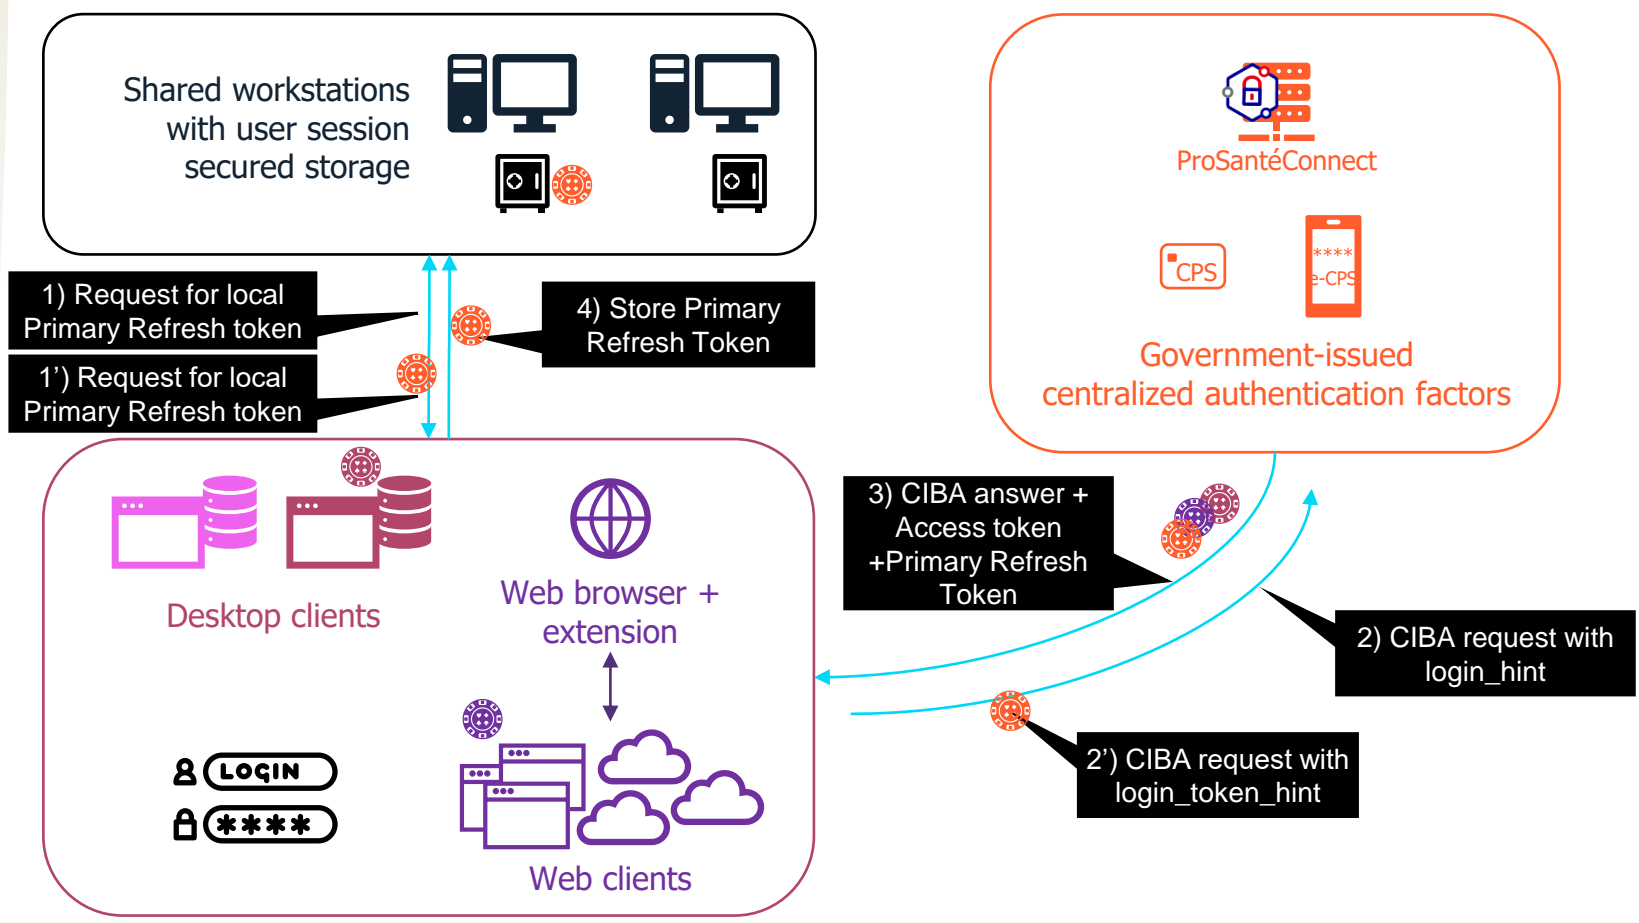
Shared workstations with user session secured storage

ProSantéConnect

CPS

****
e-CPS

Government-issued centralized authentication factors

1) Request for local Primary Refresh token

1') Request for local Primary Refresh token

4) Store Primary Refresh Token

3) CIBA answer + Access token +Primary Refresh Token

2) CIBA request with login_hint

2') CIBA request with login_token_hint

Desktop clients

Web browser + extension

LOGIN

****

Web clients